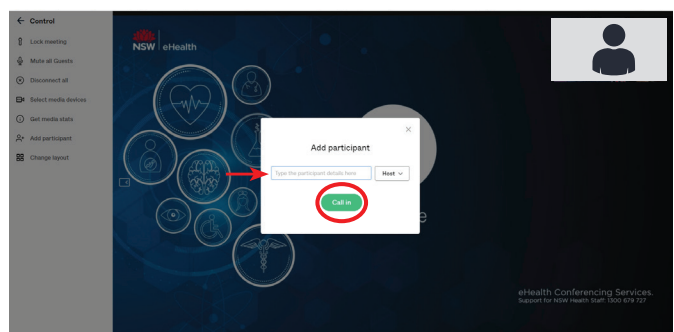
← Control

Lock meeting

Mute all Guests

Disconnect all

Select media devices

Get media stats

Add participant

Change layout

NSW | eHealth

Add participant

Type the participant details here

Host

Call in

e

eHealth Conferencing Services.
Support for NSW Health Staff: 1300 679 727